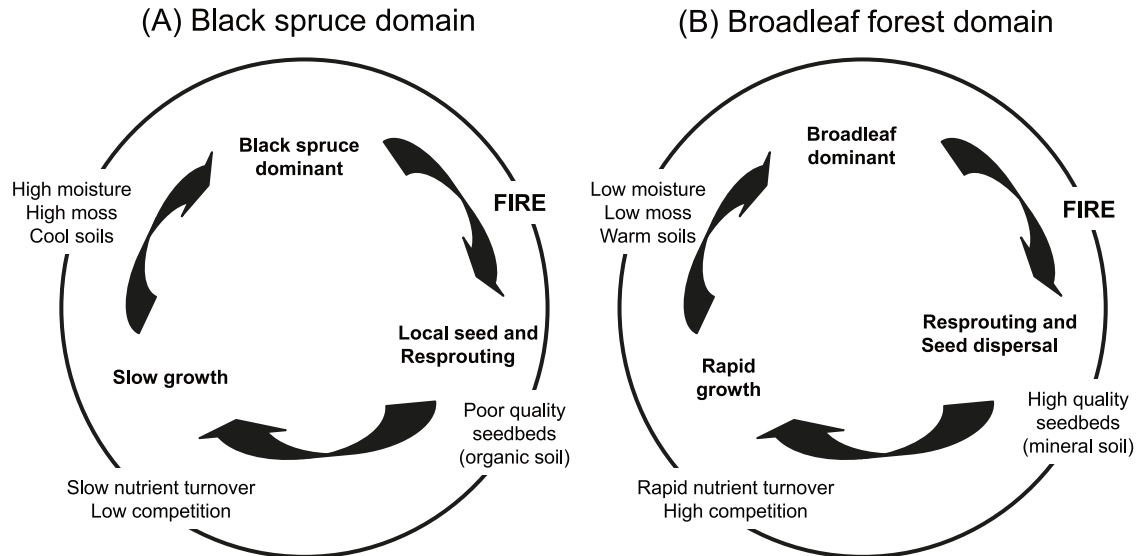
(A) Black spruce domain

Black spruce dominant

FIRE

Local seed and Resprouting

Poor quality seedbeds (organic soil)

Slow nutrient turnover Low competition

Slow growth

High moisture High moss Cool soils

(B) Broadleaf forest domain

Broadleaf dominant

FIRE

Resprouting and Seed dispersal

High quality seedbeds (mineral soil)

Rapid nutrient turnover High competition

Rapid growth

Low moisture Low moss Warm soils